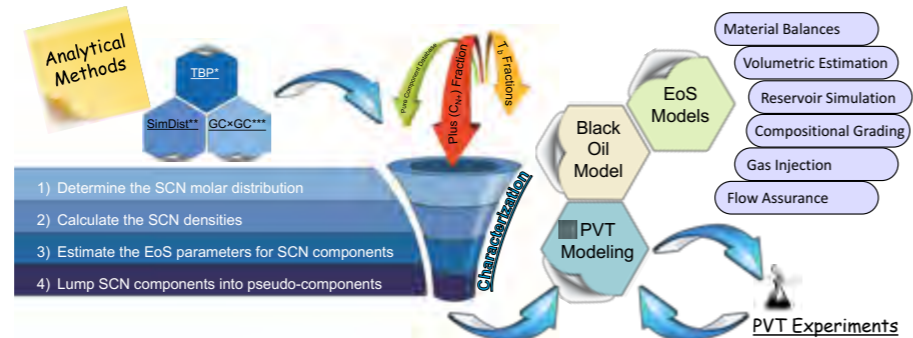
Analytical Methods

TBP*

SimDist**

GC×GC***

Pure Component Database

Plus ($C_{N+}$) Fraction

$T_b$ Fractions

1) Determine the SCN molar distribution

2) Calculate the SCN densities

3) Estimate the EoS parameters for SCN components

4) Lump SCN components into pseudo-components

Characterization

Black Oil Model

EoS Models

PVT Modeling

Material Balances

Volumetric Estimation

Reservoir Simulation

Compositional Grading

Gas Injection

Flow Assurance

PVT Experiments